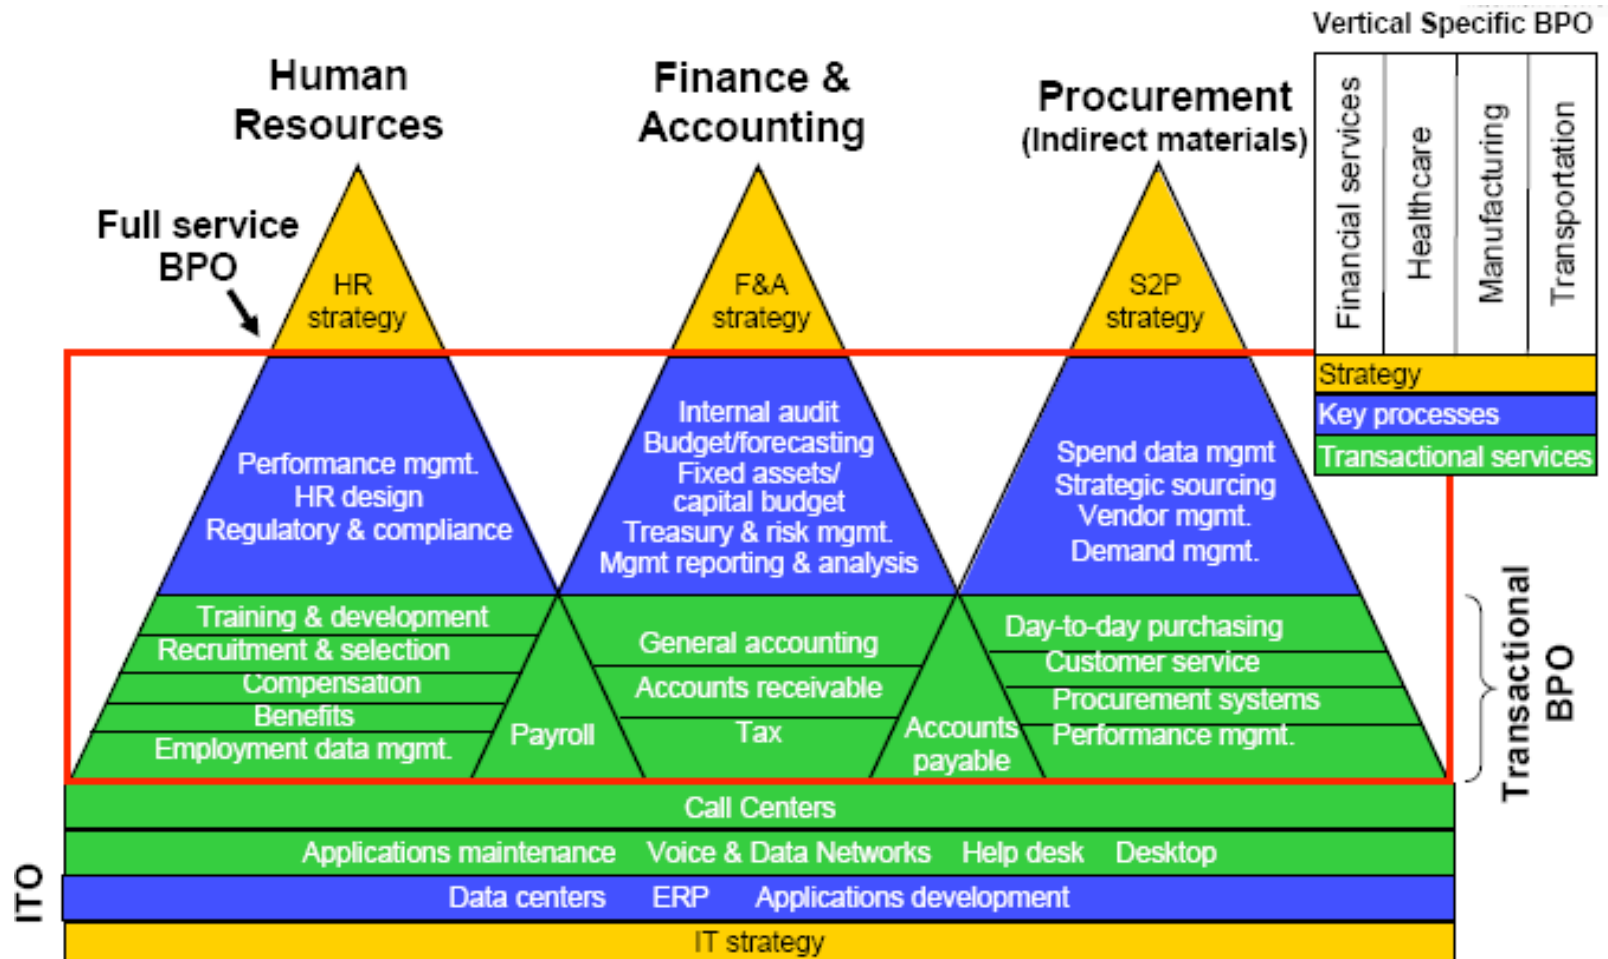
Vertical Specific BPO

Human Resources

Finance & Accounting

Procurement (Indirect materials)

Financial services

Healthcare

Manufacturing

Transportation

Full service BPO

HR strategy

F&A strategy

S2P strategy

Strategy

Key processes

Transactional services

Performance mgmt.
HR design
Regulatory & compliance

Internal audit
Budget/forecasting
Fixed assets/ capital budget
Treasury & risk mgmt.
Mgmt reporting & analysis

Spend data mgmt
Strategic sourcing
Vendor mgmt.
Demand mgmt.

Training & development
Recruitment & selection
Compensation
Benefits
Employment data mgmt.

Payroll

General accounting
Accounts receivable
Tax

Accounts payable

Day-to-day purchasing
Customer service
Procurement systems
Performance mgmt.

Transactional BPO

Call Centers

Applications maintenance Voice & Data Networks Help desk Desktop

Data centers ERP Applications development

IT strategy

ITO